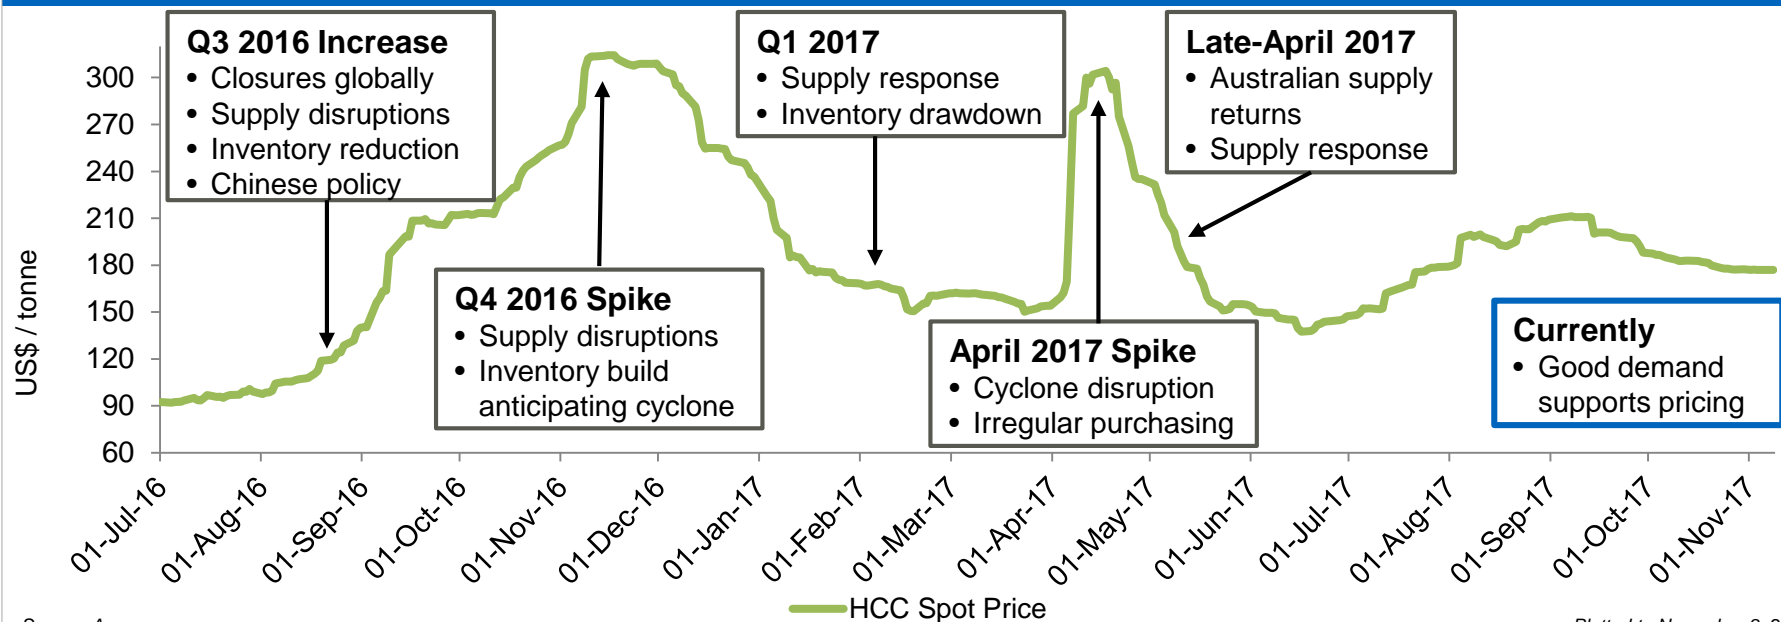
Q3 2016 Increase
• Closures globally
• Supply disruptions
• Inventory reduction
• Chinese policy

Q1 2017
• Supply response
• Inventory drawdown

Late-April 2017
• Australian supply returns
• Supply response

Q4 2016 Spike
• Supply disruptions
• Inventory build anticipating cyclone

April 2017 Spike
• Cyclone disruption
• Irregular purchasing

Currently
• Good demand supports pricing

US$ / tonne

300
270
240
210
180
150
120
90
60

01-Jul-16
01-Aug-16
01-Sep-16
01-Oct-16
01-Nov-16
01-Dec-16
01-Jan-17
01-Feb-17
01-Mar-17
01-Apr-17
01-May-17
01-Jun-17
01-Jul-17
01-Aug-17
01-Sep-17
01-Oct-17
01-Nov-17

HCC Spot Price

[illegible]

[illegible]